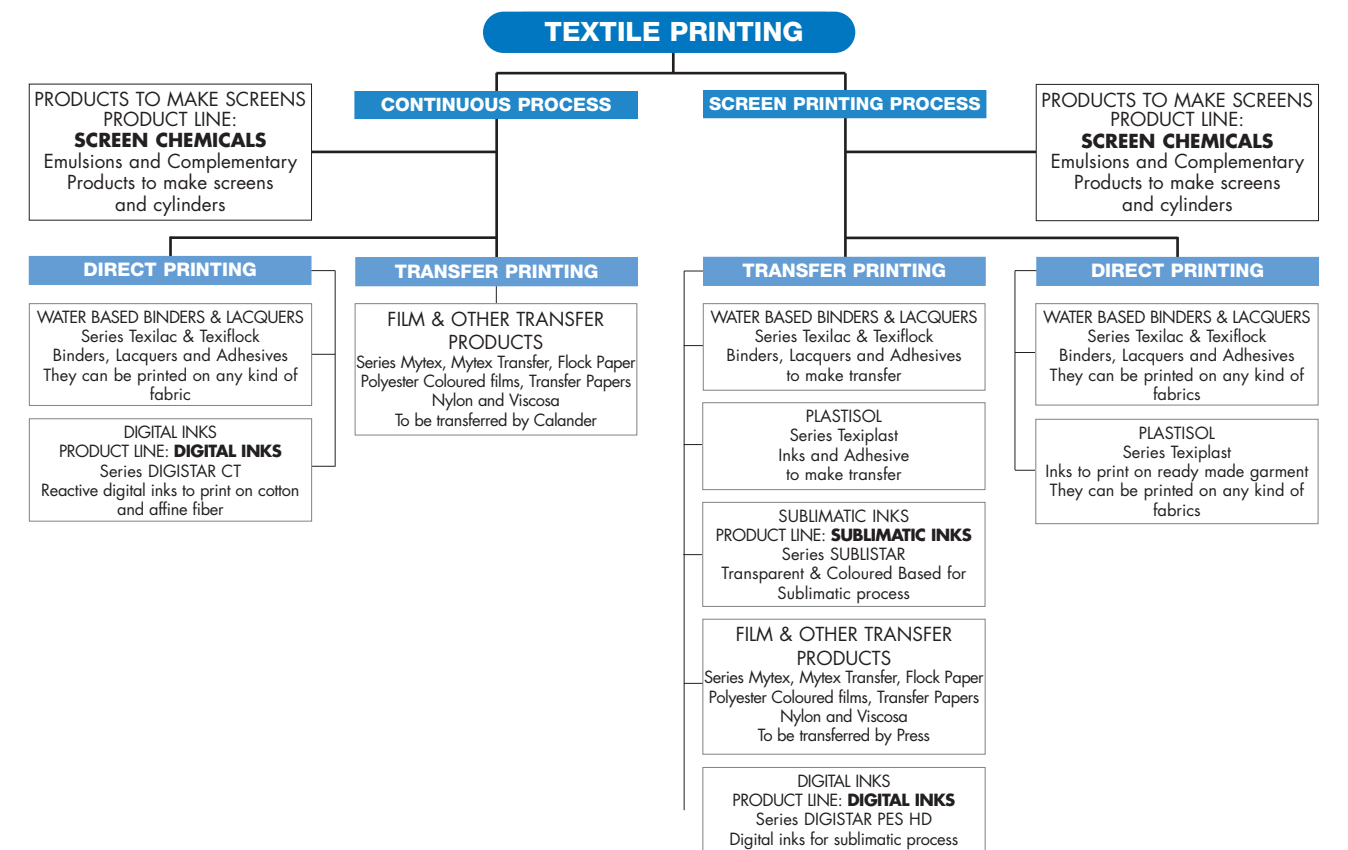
TEXTILE PRINTING

CONTINUOUS PROCESS

PRODUCTS TO MAKE SCREENS
PRODUCT LINE:
**SCREEN CHEMICALS**
Emulsions and Complementary Products to make screens and cylinders

DIRECT PRINTING

WATER BASED BINDERS & LACQUERS
Series Texilac & Texiflock
Binders, Lacquers and Adhesives
They can be printed on any kind of fabric

DIGITAL INKS
PRODUCT LINE: **DIGITAL INKS**
Series DIGISTAR CT
Reactive digital inks to print on cotton and affine fiber

TRANSFER PRINTING

FILM & OTHER TRANSFER PRODUCTS
Series Mytex, Mytex Transfer, Flock Paper
Polyester Coloured films, Transfer Papers
Nylon and Viscosa
To be transferred by Calander

SCREEN PRINTING PROCESS

PRODUCTS TO MAKE SCREENS
PRODUCT LINE:
**SCREEN CHEMICALS**
Emulsions and Complementary Products to make screens and cylinders

TRANSFER PRINTING

WATER BASED BINDERS & LACQUERS
Series Texilac & Texiflock
Binders, Lacquers and Adhesives
to make transfer

PLASTISOL
Series Texiplast
Inks and Adhesive
to make transfer

SUBLIMATIC INKS
PRODUCT LINE: **SUBLIMATIC INKS**
Series SUBLISTAR
Transparent & Coloured Based for Sublimatic process

FILM & OTHER TRANSFER PRODUCTS
Series Mytex, Mytex Transfer, Flock Paper
Polyester Coloured films, Transfer Papers
Nylon and Viscosa
To be transferred by Press

DIGITAL INKS
PRODUCT LINE: **DIGITAL INKS**
Series DIGISTAR PES HD
Digital inks for sublimatic process

DIRECT PRINTING

WATER BASED BINDERS & LACQUERS
Series Texilac & Texiflock
Binders, Lacquers and Adhesives
They can be printed on any kind of fabrics

PLASTISOL
Series Texiplast
Inks to print on ready made garment
They can be printed on any kind of fabrics